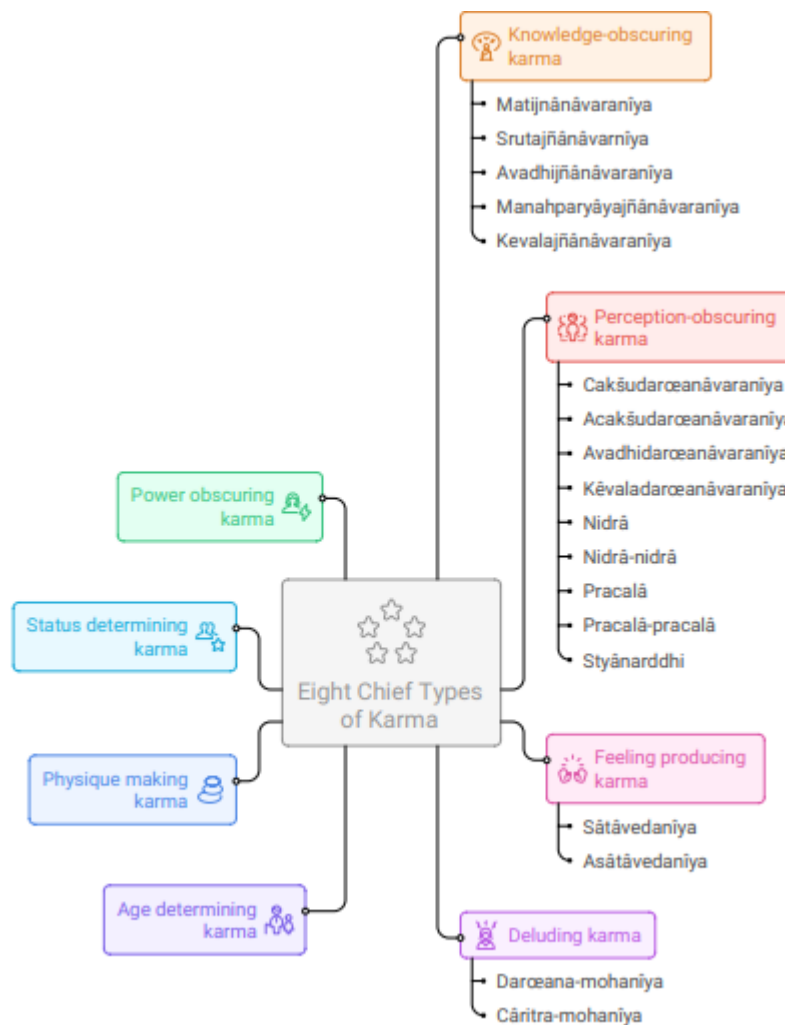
Knowledge-obscuring karma

Matijnânâvaranîya

Srutajñânâvarnîya

Avadhijñânâvaranîya

Manahparyâyajñânâvaranîya

Kevalajñânâvaranîya

Perception-obscuring karma

Cakšudarœanâvaranîya

Acakšudarœanâvaranîya

Avadhidarœanâvaranîya

Kēvaladarœanâvaranîya

Nidrâ

Nidrâ-nidrâ

Pracalâ

Pracalâ-pracalâ

Styânarddhi

Power obscuring karma

Status determining karma

Eight Chief Types of Karma

Physique making karma

Feeling producing karma

Sâtâvedanîya

Asâtâvedanîya

Age determining karma

Deluding karma

Darœana-mohanîya

Câritra-mohanîya